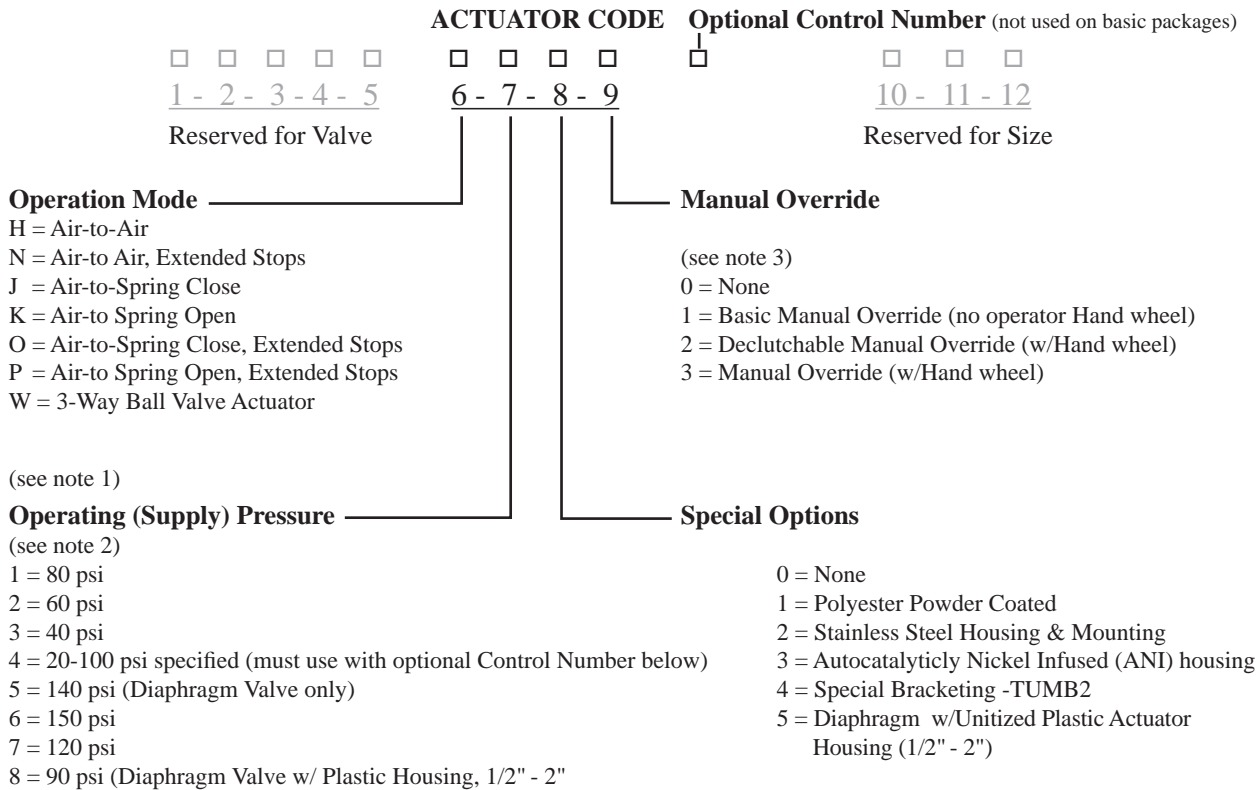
ACTUATOR CODE Optional Control Number (not used on basic packages)

□ □ □ □ □ □ □ □ □ □ □ □ □

1 - 2 - 3 - 4 - 5 6 - 7 - 8 - 9 10 - 11 - 12

Reserved for Valve Reserved for Size

Operation Mode
H = Air-to-Air
N = Air-to Air, Extended Stops
J = Air-to-Spring Close
K = Air-to Spring Open
O = Air-to-Spring Close, Extended Stops
P = Air-to Spring Open, Extended Stops
W = 3-Way Ball Valve Actuator

(see note 1)

Manual Override

(see note 3)
0 = None
1 = Basic Manual Override (no operator Hand wheel)
2 = Declutchable Manual Override (w/Hand wheel)
3 = Manual Override (w/Hand wheel)

Operating (Supply) Pressure
(see note 2)
1 = 80 psi
2 = 60 psi
3 = 40 psi
4 = 20-100 psi specified (must use with optional Control Number below)
5 = 140 psi (Diaphragm Valve only)
6 = 150 psi
7 = 120 psi
8 = 90 psi (Diaphragm Valve w/ Plastic Housing, 1/2" - 2"

Special Options

0 = None
1 = Polyester Powder Coated
2 = Stainless Steel Housing & Mounting
3 = Autocatalyticly Nickel Infused (ANI) housing
4 = Special Bracketing -TUMB2
5 = Diaphragm w/Unitized Plastic Actuator Housing (1/2" - 2")